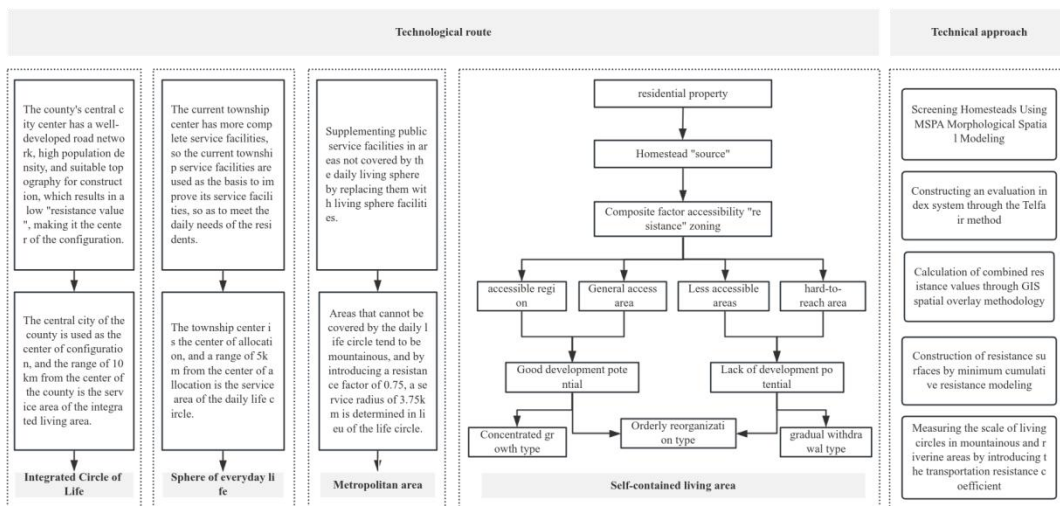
Technological route

Technical approach

The county's central city center has a well-developed road network, high population density, and suitable topography for construction, which results in a low "resistance value", making it the center of the configuration.

The central city of the county is used as the center of configuration, and the range of 10 km from the center of the county is the service area of the integrated living area.

Integrated Circle of Life

The current township center has more complete service facilities, so the current township service facilities are used as the basis to improve its service facilities, so as to meet the daily needs of the residents.

The township center is the center of allocation, and a range of 5km from the center of allocation is the service area of the daily life circle.

Sphere of everyday life

Supplementing public service facilities in areas not covered by the daily living sphere by replacing them with living sphere facilities.

Areas that cannot be covered by the daily life circle tend to be mountainous, and by introducing a resistance factor of 0.75, a service radius of 3.75km is determined in lieu of the life circle.

Metropolitan area

residential property

Homestead "source"

Composite factor accessibility "resistance" zoning

accessible region

General access area

Less accessible areas

hard-to-reach area

Good development potential

Lack of development potential

Concentrated growth type

Orderly reorganization type

gradual withdrawal type

Self-contained living area

Screening Homesteads Using MSPA Morphological Spatial Modeling

Constructing an evaluation index system through the Telfair method

Calculation of combined resistance values through GIS spatial overlay methodology

Construction of resistance surfaces by minimum cumulative resistance modeling

Measuring the scale of living circles in mountainous and riverine areas by introducing the transportation resistance coefficient